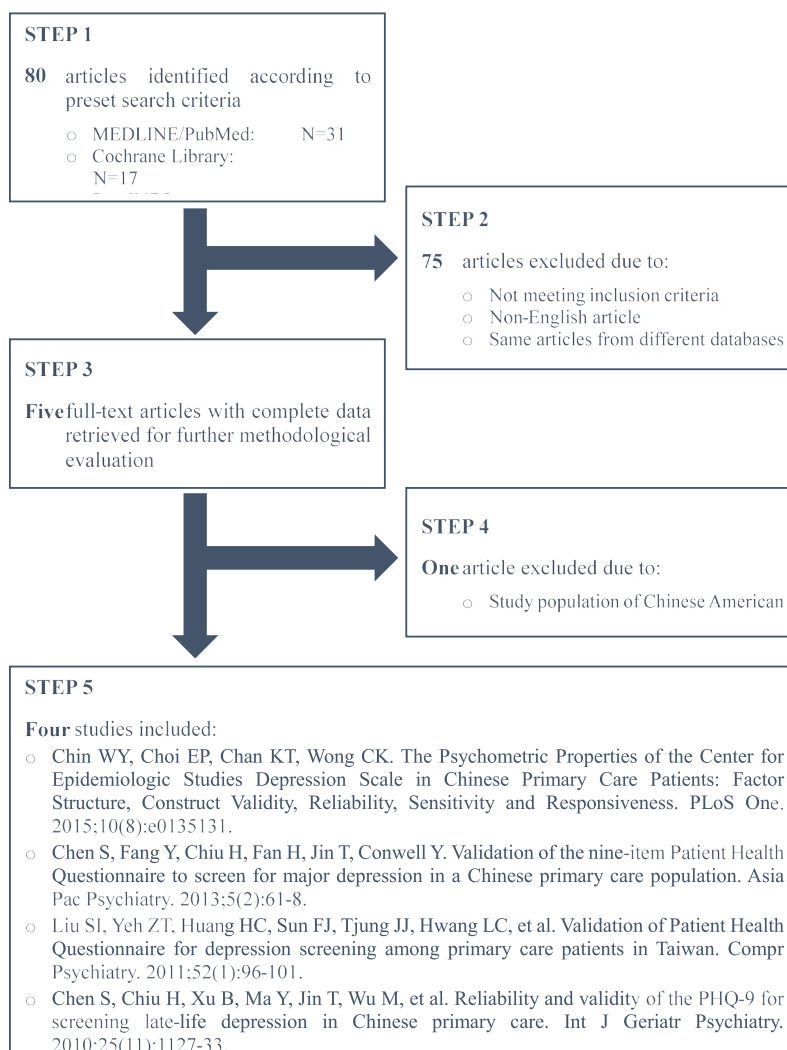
STEP 1

80 articles identified according to preset search criteria

MEDLINE/PubMed: N=31
Cochrane Library: N=17
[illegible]

STEP 2

75 articles excluded due to:

Not meeting inclusion criteria
Non-English article
Same articles from different databases

STEP 3

Five full-text articles with complete data retrieved for further methodological evaluation

STEP 4

One article excluded due to:

Study population of Chinese American

STEP 5

Four studies included:

Chin WY, Choi EP, Chan KT, Wong CK. The Psychometric Properties of the Center for Epidemiologic Studies Depression Scale in Chinese Primary Care Patients: Factor Structure, Construct Validity, Reliability, Sensitivity and Responsiveness. PLoS One. 2015;10(8):e0135131.
Chen S, Fang Y, Chiu H, Fan H, Jin T, Conwell Y. Validation of the nine-item Patient Health Questionnaire to screen for major depression in a Chinese primary care population. Asia Pac Psychiatry. 2013;5(2):61-8.
Liu SI, Yeh ZT, Huang HC, Sun FJ, Tjung JJ, Hwang LC, et al. Validation of Patient Health Questionnaire for depression screening among primary care patients in Taiwan. Compr Psychiatry. 2011;52(1):96-101.
Chen S, Chiu H, Xu B, Ma Y, Jin T, Wu M, et al. Reliability and validity of the PHQ-9 for screening late-life depression in Chinese primary care. Int J Geriatr Psychiatry. 2010;25(11):1127-33.